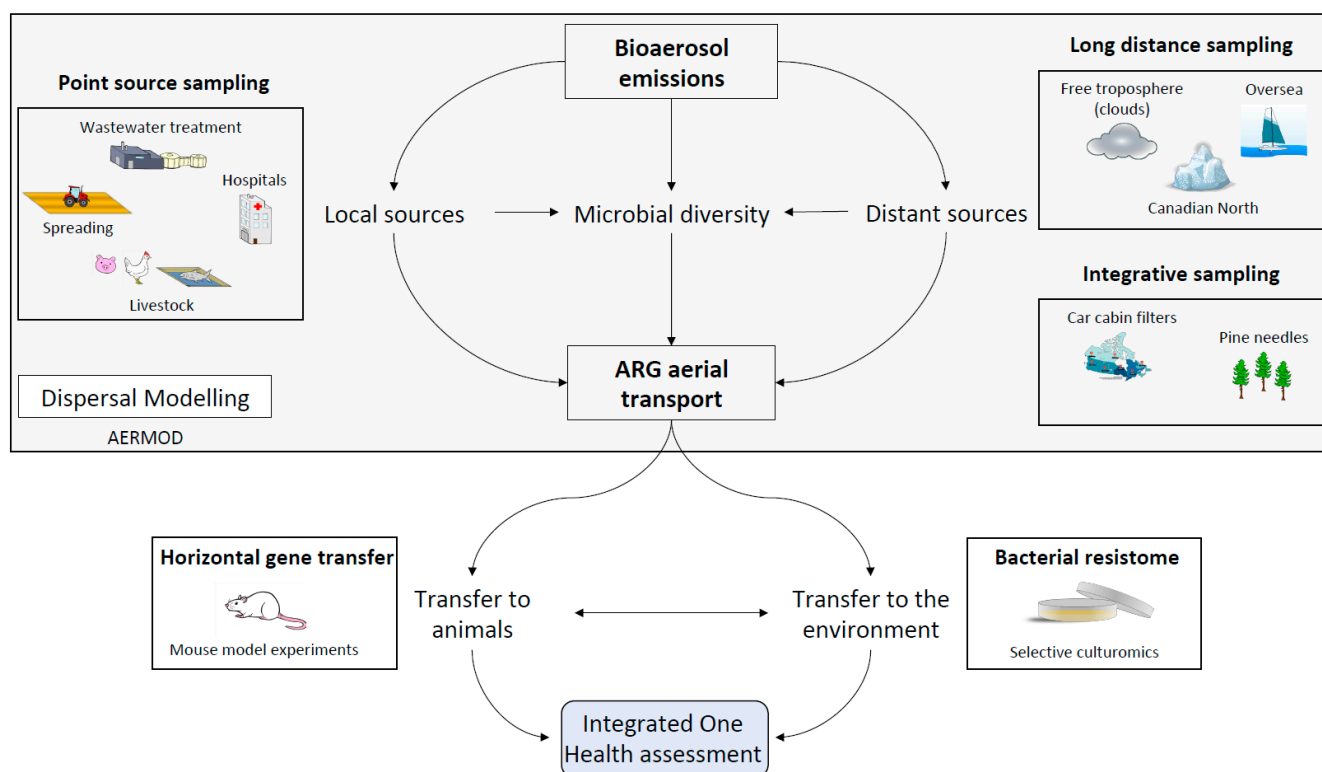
Point source sampling

Wastewater treatment

Hospitals

Spreading

Livestock

Dispersal Modelling

AERMOD

Bioaerosol emissions

Local sources

Microbial diversity

Distant sources

ARG aerial transport

Long distance sampling

Free troposphere (clouds)

Oversea

Canadian North

Integrative sampling

Car cabin filters

Pine needles

Horizontal gene transfer

Mouse model experiments

Transfer to animals

Transfer to the environment

Bacterial resistome

Selective culturomics

Integrated One Health assessment